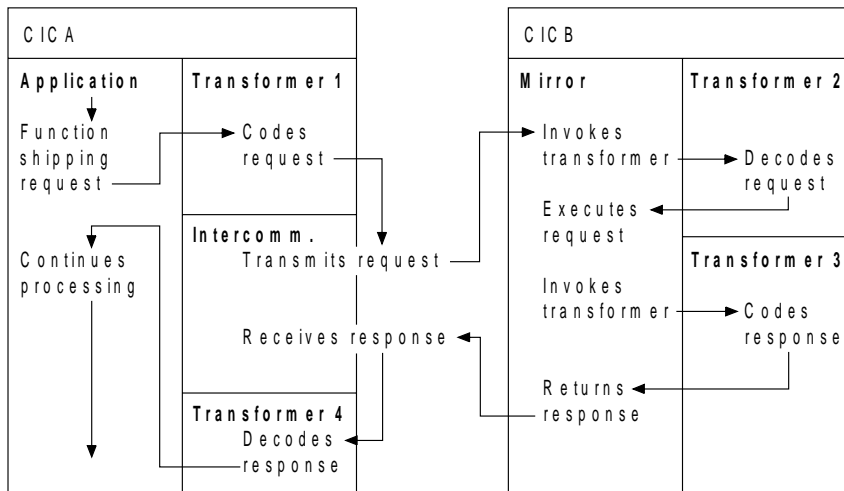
CICA

Application

Function shipping request

Continues processing

Transformer 1

Codes request

Intercomm.

Transmits request

Receives response

Transformer 4

Decodes response

CICB

Mirror

Invokes transformer

Executes request

Invokes transformer

Returns response

Transformer 2

Decodes request

Transformer 3

Codes response